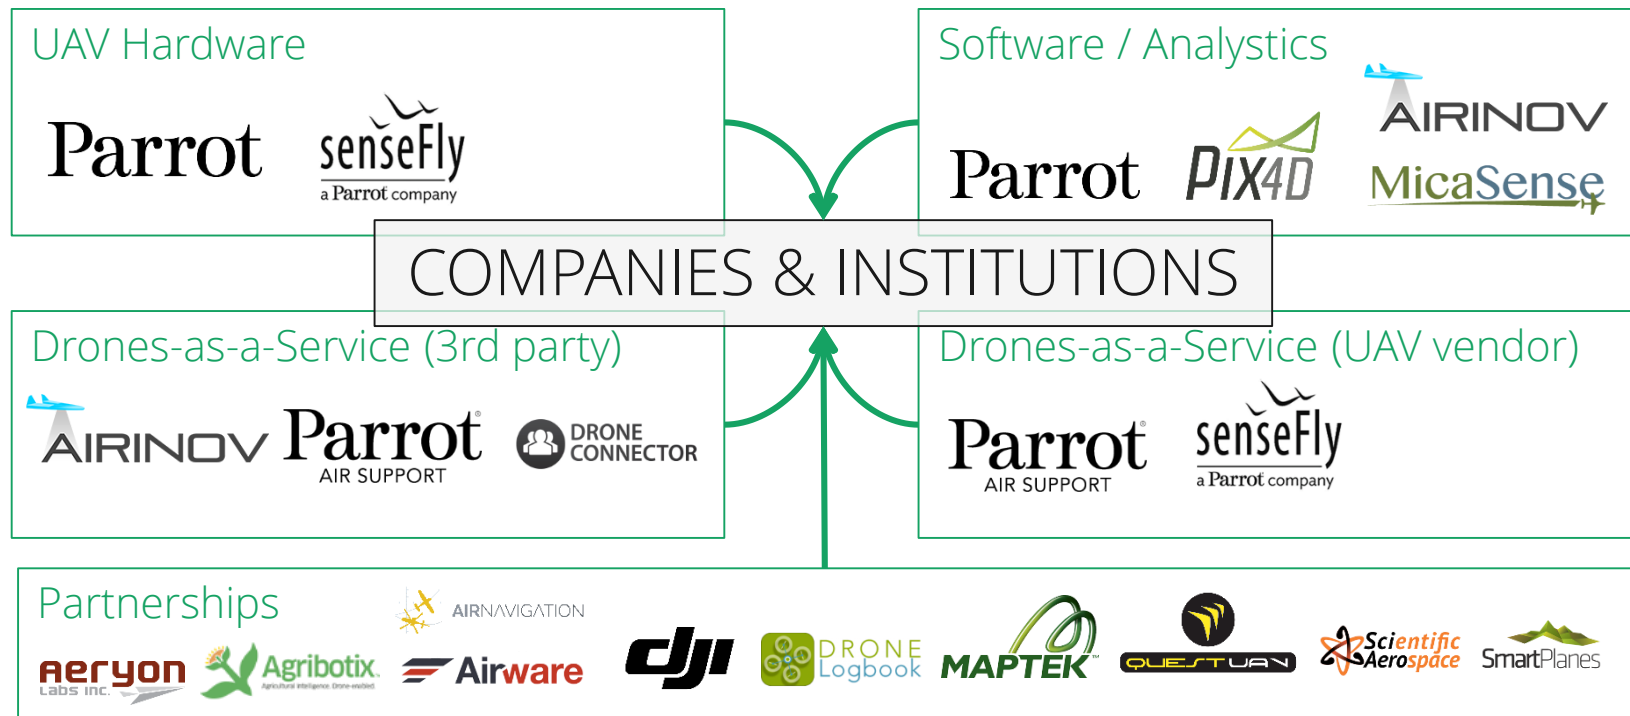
UAV Hardware

Parrot

senseFly
a Parrot company

Software / Analystics

Parrot

PIX4D

AIRINOV

MicaSense

COMPANIES & INSTITUTIONS

Drones-as-a-Service (3rd party)

AIRINOV

Parrot
AIR SUPPORT

DRONE CONNECTOR

Drones-as-a-Service (UAV vendor)

Parrot
AIR SUPPORT

senseFly
a Parrot company

Partnerships

AIRNAVIGATION

aeryon
Labs Inc.

Agribotix
Agricultural Intelligence. Drone-enabled.

Airware

dji

DRONE Logbook

MAPTEK

QUESTUAV

Scientific Aerospace

SmartPlanes